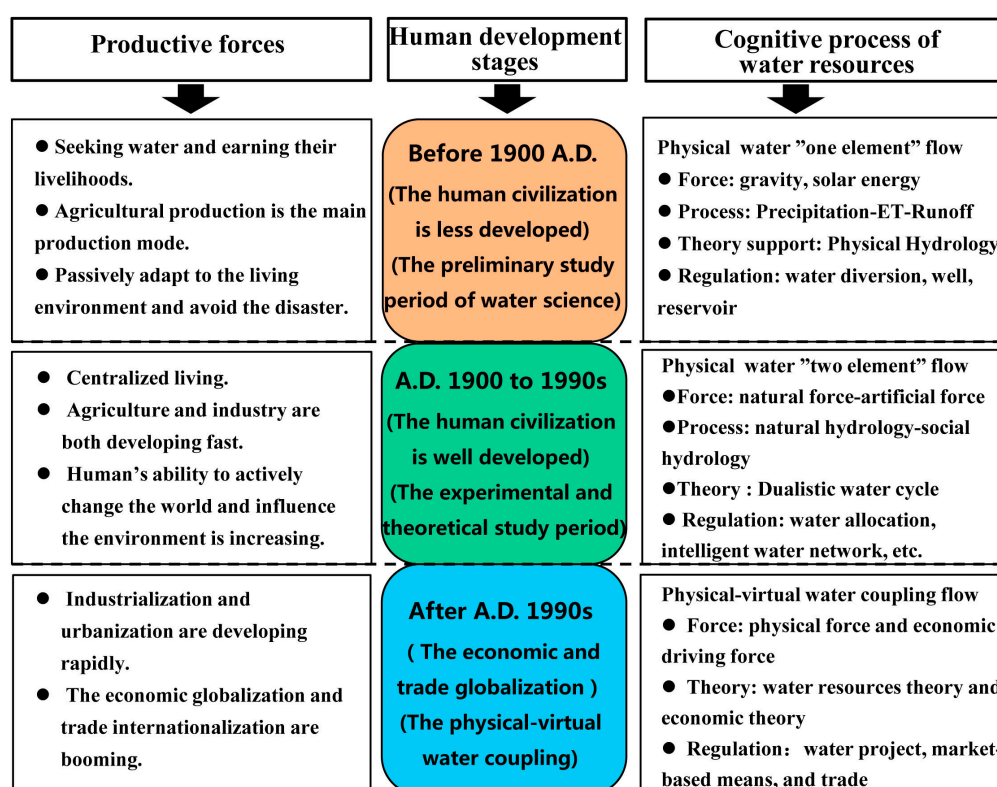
Productive forces

Human development stages

Cognitive process of water resources

● Seeking water and earning their livelihoods.
● Agricultural production is the main production mode.
● Passively adapt to the living environment and avoid the disaster.

Before 1900 A.D.
(The human civilization is less developed)
(The preliminary study period of water science)

Physical water "one element" flow
● Force: gravity, solar energy
● Process: Precipitation-ET-Runoff
● Theory support: Physical Hydrology
● Regulation: water diversion, well, reservoir

● Centralized living.
● Agriculture and industry are both developing fast.
● Human's ability to actively change the world and influence the environment is increasing.

A.D. 1900 to 1990s
(The human civilization is well developed)
(The experimental and theoretical study period)

Physical water "two element" flow
●Force: natural force-artificial force
●Process: natural hydrology-social hydrology
●Theory : Dualistic water cycle
● Regulation: water allocation, intelligent water network, etc.

● Industrialization and urbanization are developing rapidly.
● The economic globalization and trade internationalization are booming.

After A.D. 1990s
( The economic and trade globalization )
(The physical-virtual water coupling)

Physical-virtual water coupling flow
● Force: physical force and economic driving force
● Theory: water resources theory and economic theory
● Regulation: water project, market-based means, and trade